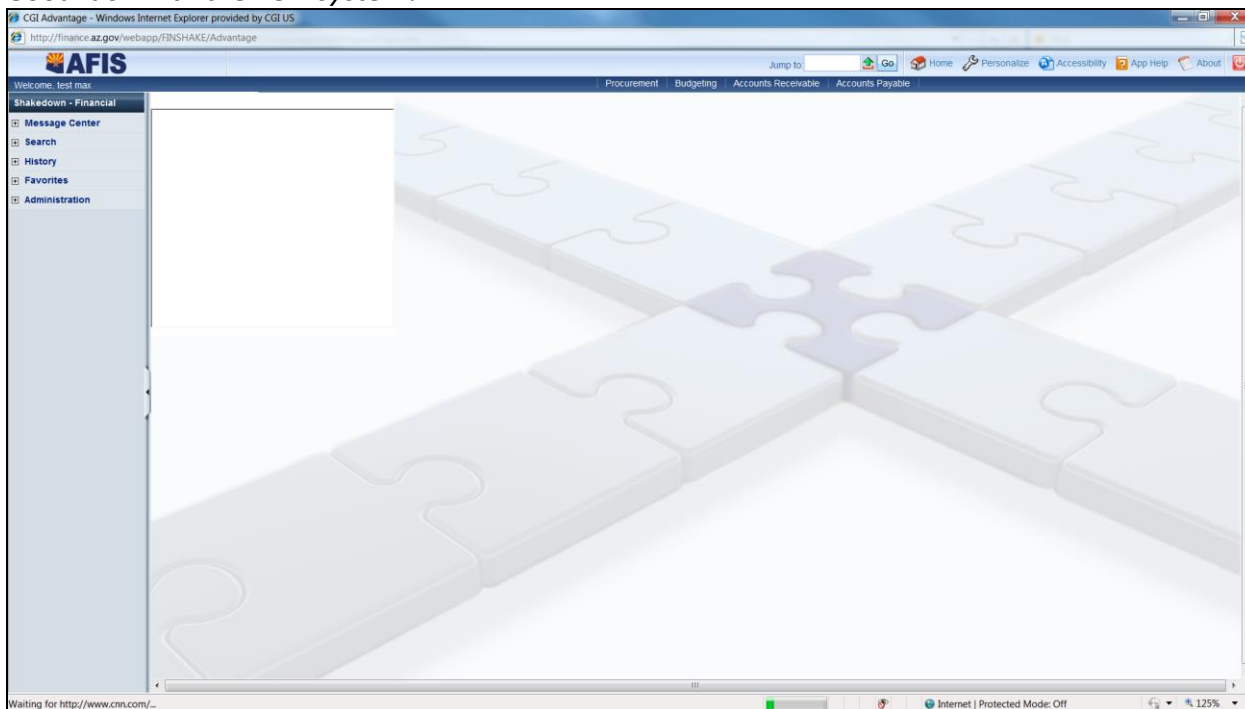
CGI Advantage - Windows Internet Explorer provided by CGI US

http://finance.az.gov/webapp/FINSHAKE/Advantage

AFIS

Jump to: Go Home Personalize Accessibility App Help About

Welcome, test max

Procurement | Budgeting | Accounts Receivable | Accounts Payable

Shakedown - Financial

Message Center

Search

History

Favorites

Administration

Waiting for http://www.cnn.com/...

Internet | Protected Mode: Off

125%